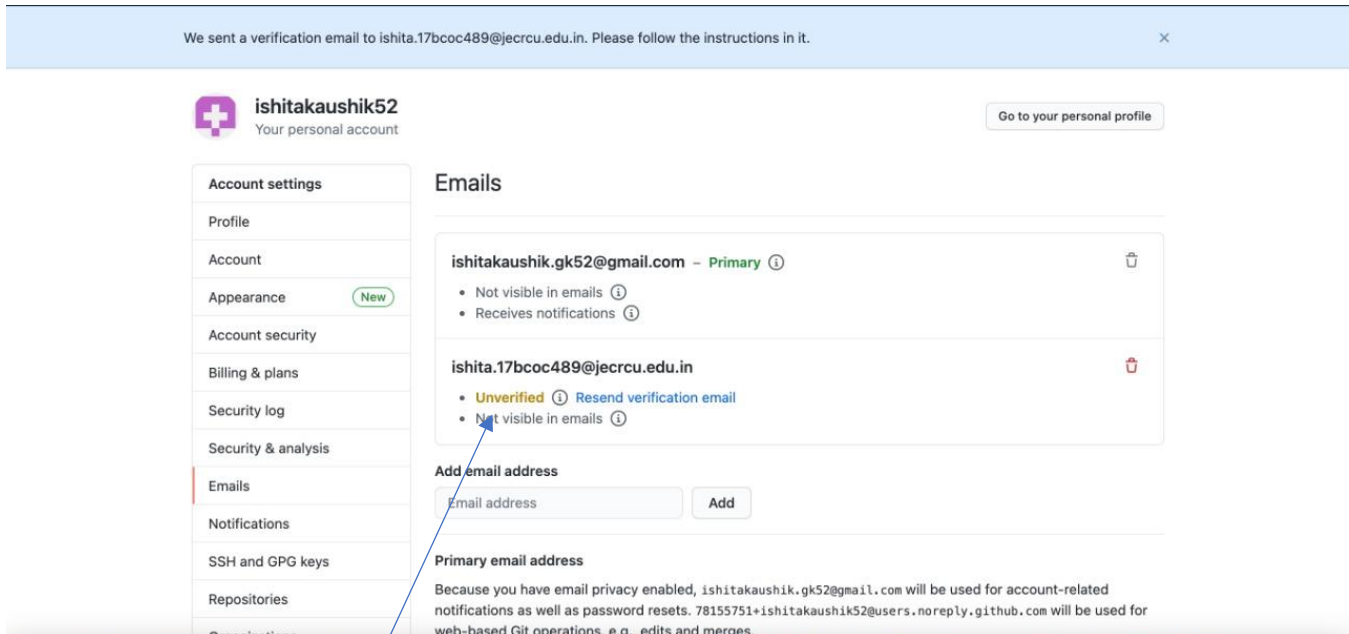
We sent a verification email to ishita.17bcoc489@jecrcu.edu.in. Please follow the instructions in it.

×

ishitakaushik52
Your personal account

Go to your personal profile

Account settings
Profile
Account
Appearance New
Account security
Billing & plans
Security log
Security & analysis
Emails
Notifications
SSH and GPG keys
Repositories
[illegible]

Emails

ishitakaushik.gk52@gmail.com – Primary
• Not visible in emails
• Receives notifications

ishita.17bcoc489@jecrcu.edu.in
• Unverified Resend verification email
• Not visible in emails

Add email address
Email address Add

Primary email address
Because you have email privacy enabled, ishitakaushik.gk52@gmail.com will be used for account-related notifications as well as password resets. 78155751+ishitakaushik52@users.noreply.github.com will be used for web-based Git operations, e.g., edits and merges.